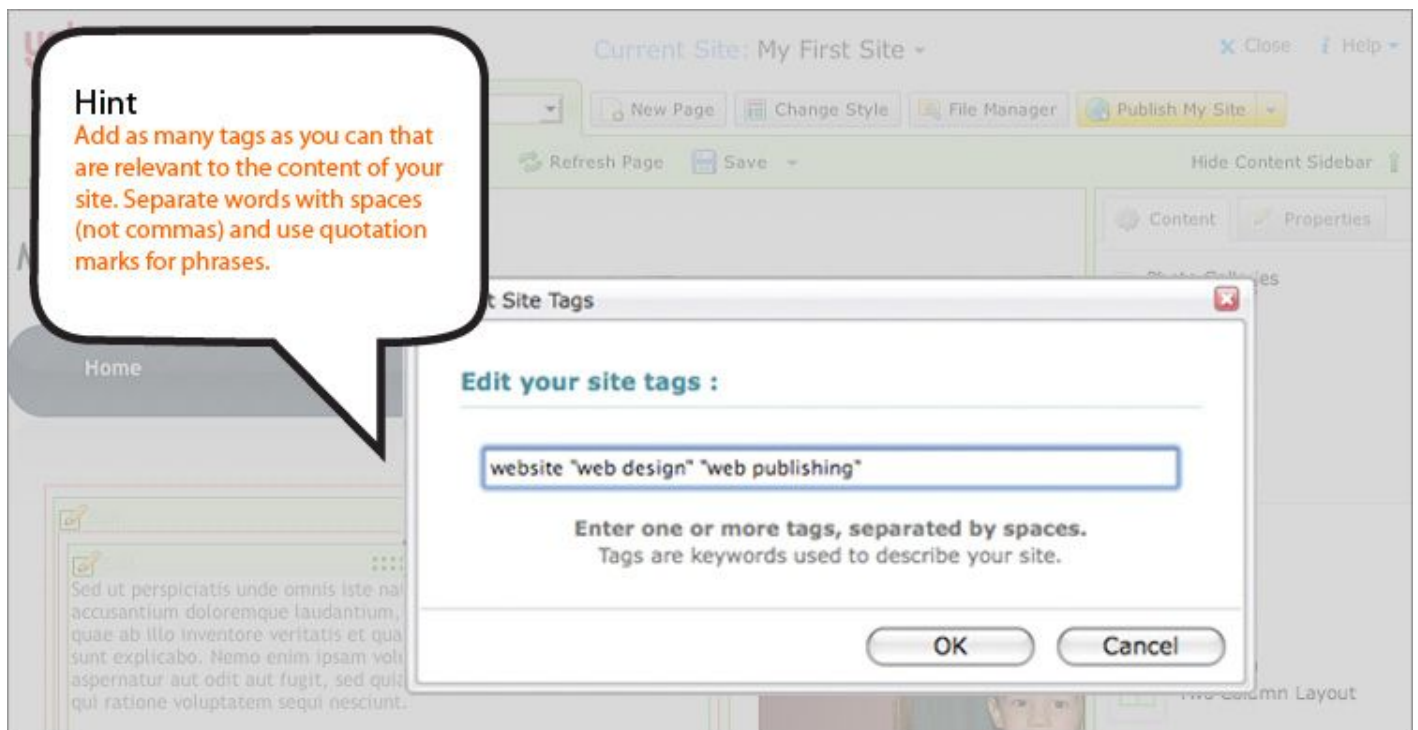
Hint
Add as many tags as you can that are relevant to the content of your site. Separate words with spaces (not commas) and use quotation marks for phrases.

Current Site: My First Site

Close Help

New Page Change Style File Manager Publish My Site

Refresh Page Save

Hide Content Sidebar

Content Properties

Home

t Site Tags

Edit your site tags :

website "web design" "web publishing"

Enter one or more tags, separated by spaces.
Tags are keywords used to describe your site.

OK Cancel

Sed ut perspiciatis unde omnis iste na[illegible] accusantium doloremque laudantium, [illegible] quae ab illo inventore veritatis et qua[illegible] sunt explicabo. Nemo enim ipsam vol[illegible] aspernatur aut odit aut fugit, sed qui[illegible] qui ratione voluptatem sequi nesciunt.

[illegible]mn Layout